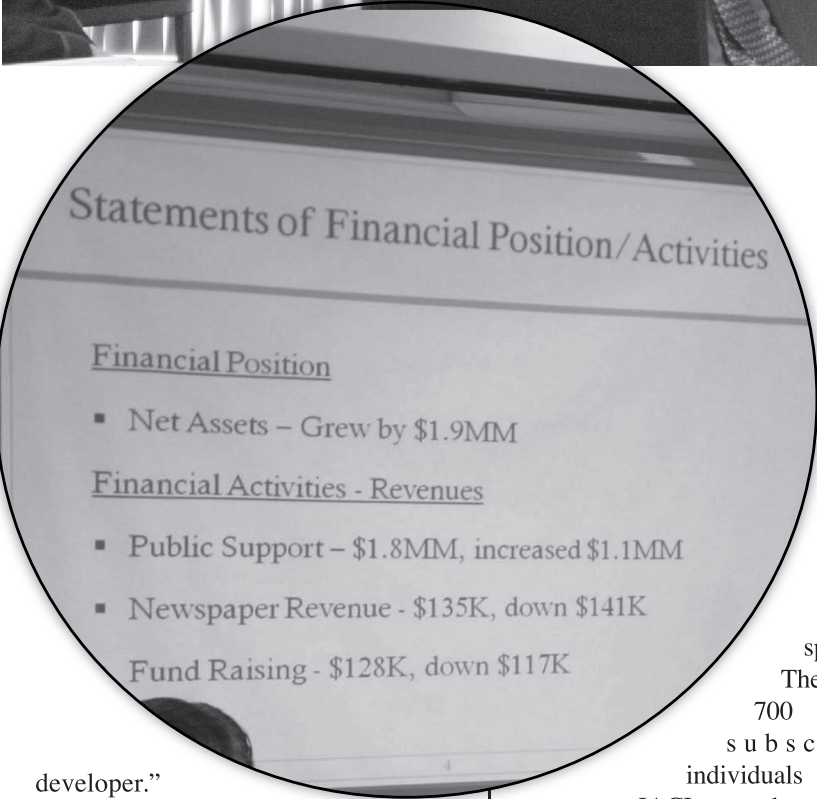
Statements of Financial Position/Activities

Financial Position

▪ Net Assets – Grew by \$1.9MM

Financial Activities - Revenues

▪ Public Support – \$1.8MM, increased \$1.1MM

▪ Newspaper Revenue - \$135K, down \$141K

Fund Raising - \$128K, down \$117K

4

developer."

sp
The
700
subsc
individuals
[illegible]